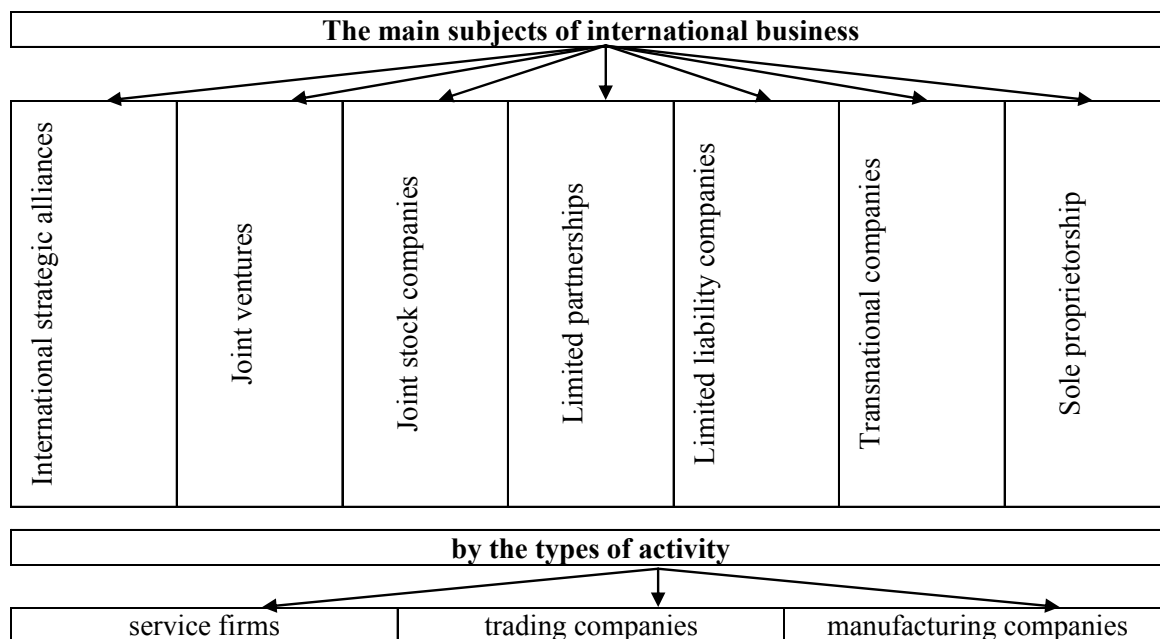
The main subjects of international business

| International strategic alliances | Joint ventures | Joint stock companies | Limited partnerships | Limited liability companies | Transnational companies | Sole proprietorship |
|---|---|---|---|---|---|---|

by the types of activity

| service firms | trading companies | manufacturing companies |
|---|---|---|